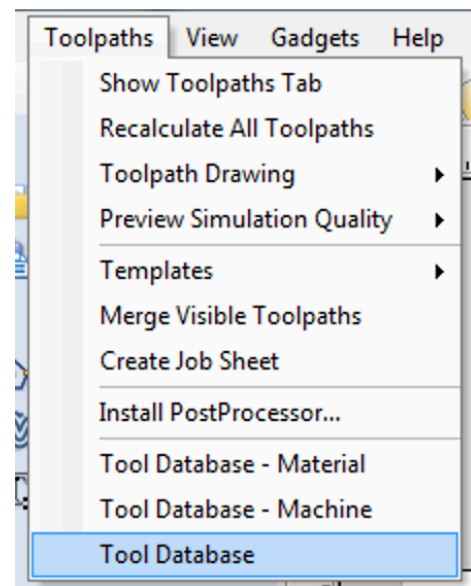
Toolpaths View Gadgets Help

Show Toolpaths Tab
Recalculate All Toolpaths
Toolpath Drawing
Preview Simulation Quality

Templates
Merge Visible Toolpaths
Create Job Sheet

Install PostProcessor...

Tool Database - Material
Tool Database - Machine
Tool Database